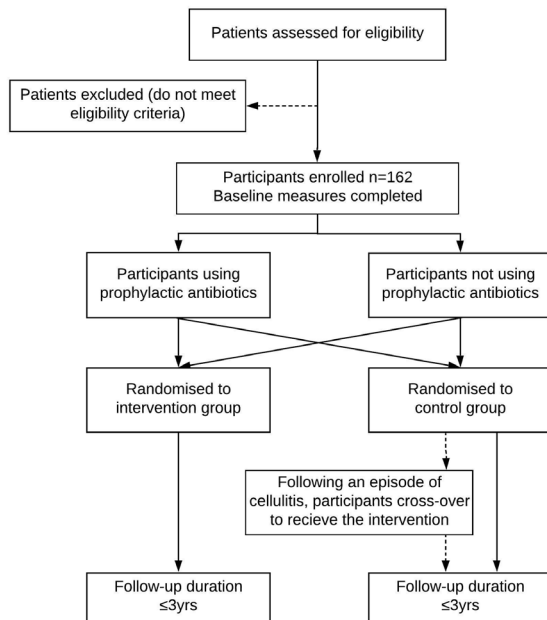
Patients assessed for eligibility

Patients excluded (do not meet eligibility criteria)

Participants enrolled n=162
Baseline measures completed

Participants using prophylactic antibiotics

Participants not using prophylactic antibiotics

Randomised to intervention group

Randomised to control group

Following an episode of cellulitis, participants cross-over to recieve the intervention

Follow-up duration ≤3yrs

Follow-up duration ≤3yrs